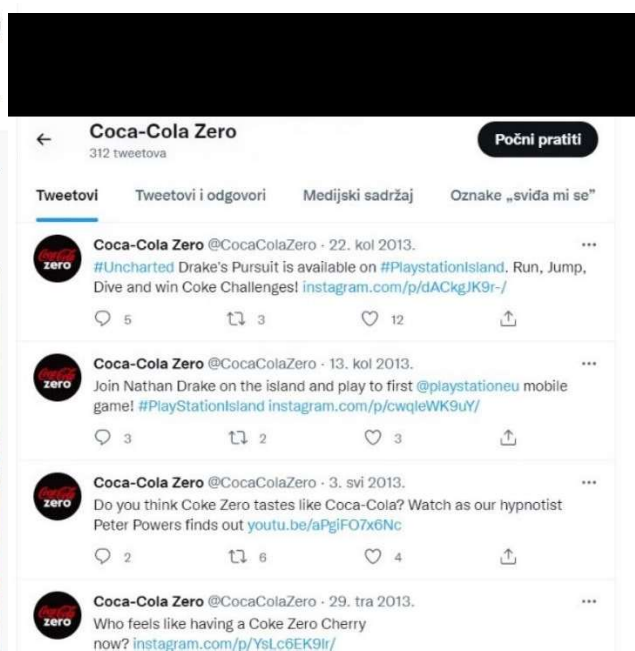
Coca-Cola Zero
312 tweetova

Počni pratiti

Tweetovi | Tweetovi i odgovori | Medijski sadržaj | Oznake „sviđa mi se"

Coca-Cola Zero @CocaColaZero · 22. kol 2013.
#Uncharted Drake's Pursuit is available on #PlaystationIsland. Run, Jump, Dive and win Coke Challenges! instagram.com/p/dACkgJK9r-/
5 3 12

Coca-Cola Zero @CocaColaZero · 13. kol 2013.
Join Nathan Drake on the island and play to first @playstationeu mobile game! #PlayStationIsland instagram.com/p/cwqleWK9uY/
3 2 3

Coca-Cola Zero @CocaColaZero · 3. svi 2013.
Do you think Coke Zero tastes like Coca-Cola? Watch as our hypnotist Peter Powers finds out youtu.be/aPgiFO7x6Nc
2 6 4

Coca-Cola Zero @CocaColaZero · 29. tra 2013.
Who feels like having a Coke Zero Cherry now? instagram.com/p/YsLc6EK9Ir/